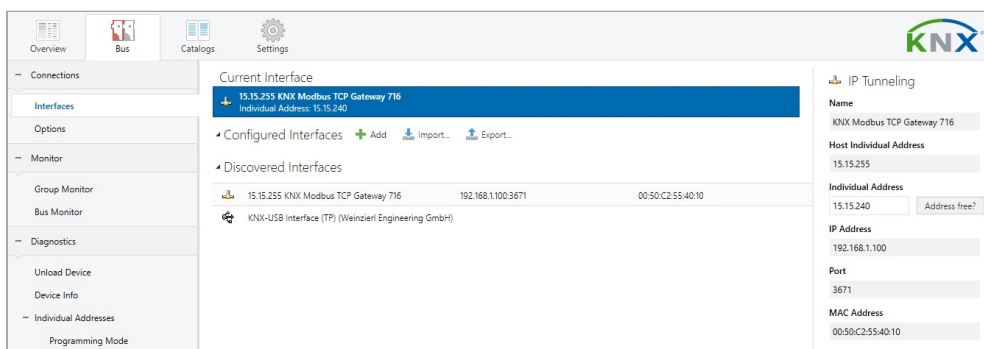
Overview Bus Catalogs Settings

KNX

− Connections

Interfaces

Options

− Monitor

Group Monitor

Bus Monitor

− Diagnostics

Unload Device

Device Info

− Individual Addresses

Programming Mode

Current Interface

15.15.255 KNX Modbus TCP Gateway 716
Individual Address: 15.15.240

◢ Configured Interfaces + Add Import... Export...

◢ Discovered Interfaces

15.15.255 KNX Modbus TCP Gateway 716 192.168.1.100:3671 00:50:C2:55:40:10

KNX-USB Interface (TP) (Weinzierl Engineering GmbH)

IP Tunneling

Name

KNX Modbus TCP Gateway 716

Host Individual Address

15.15.255

Individual Address

15.15.240

Address free?

IP Address

192.168.1.100

Port

3671

MAC Address

00:50:C2:55:40:10